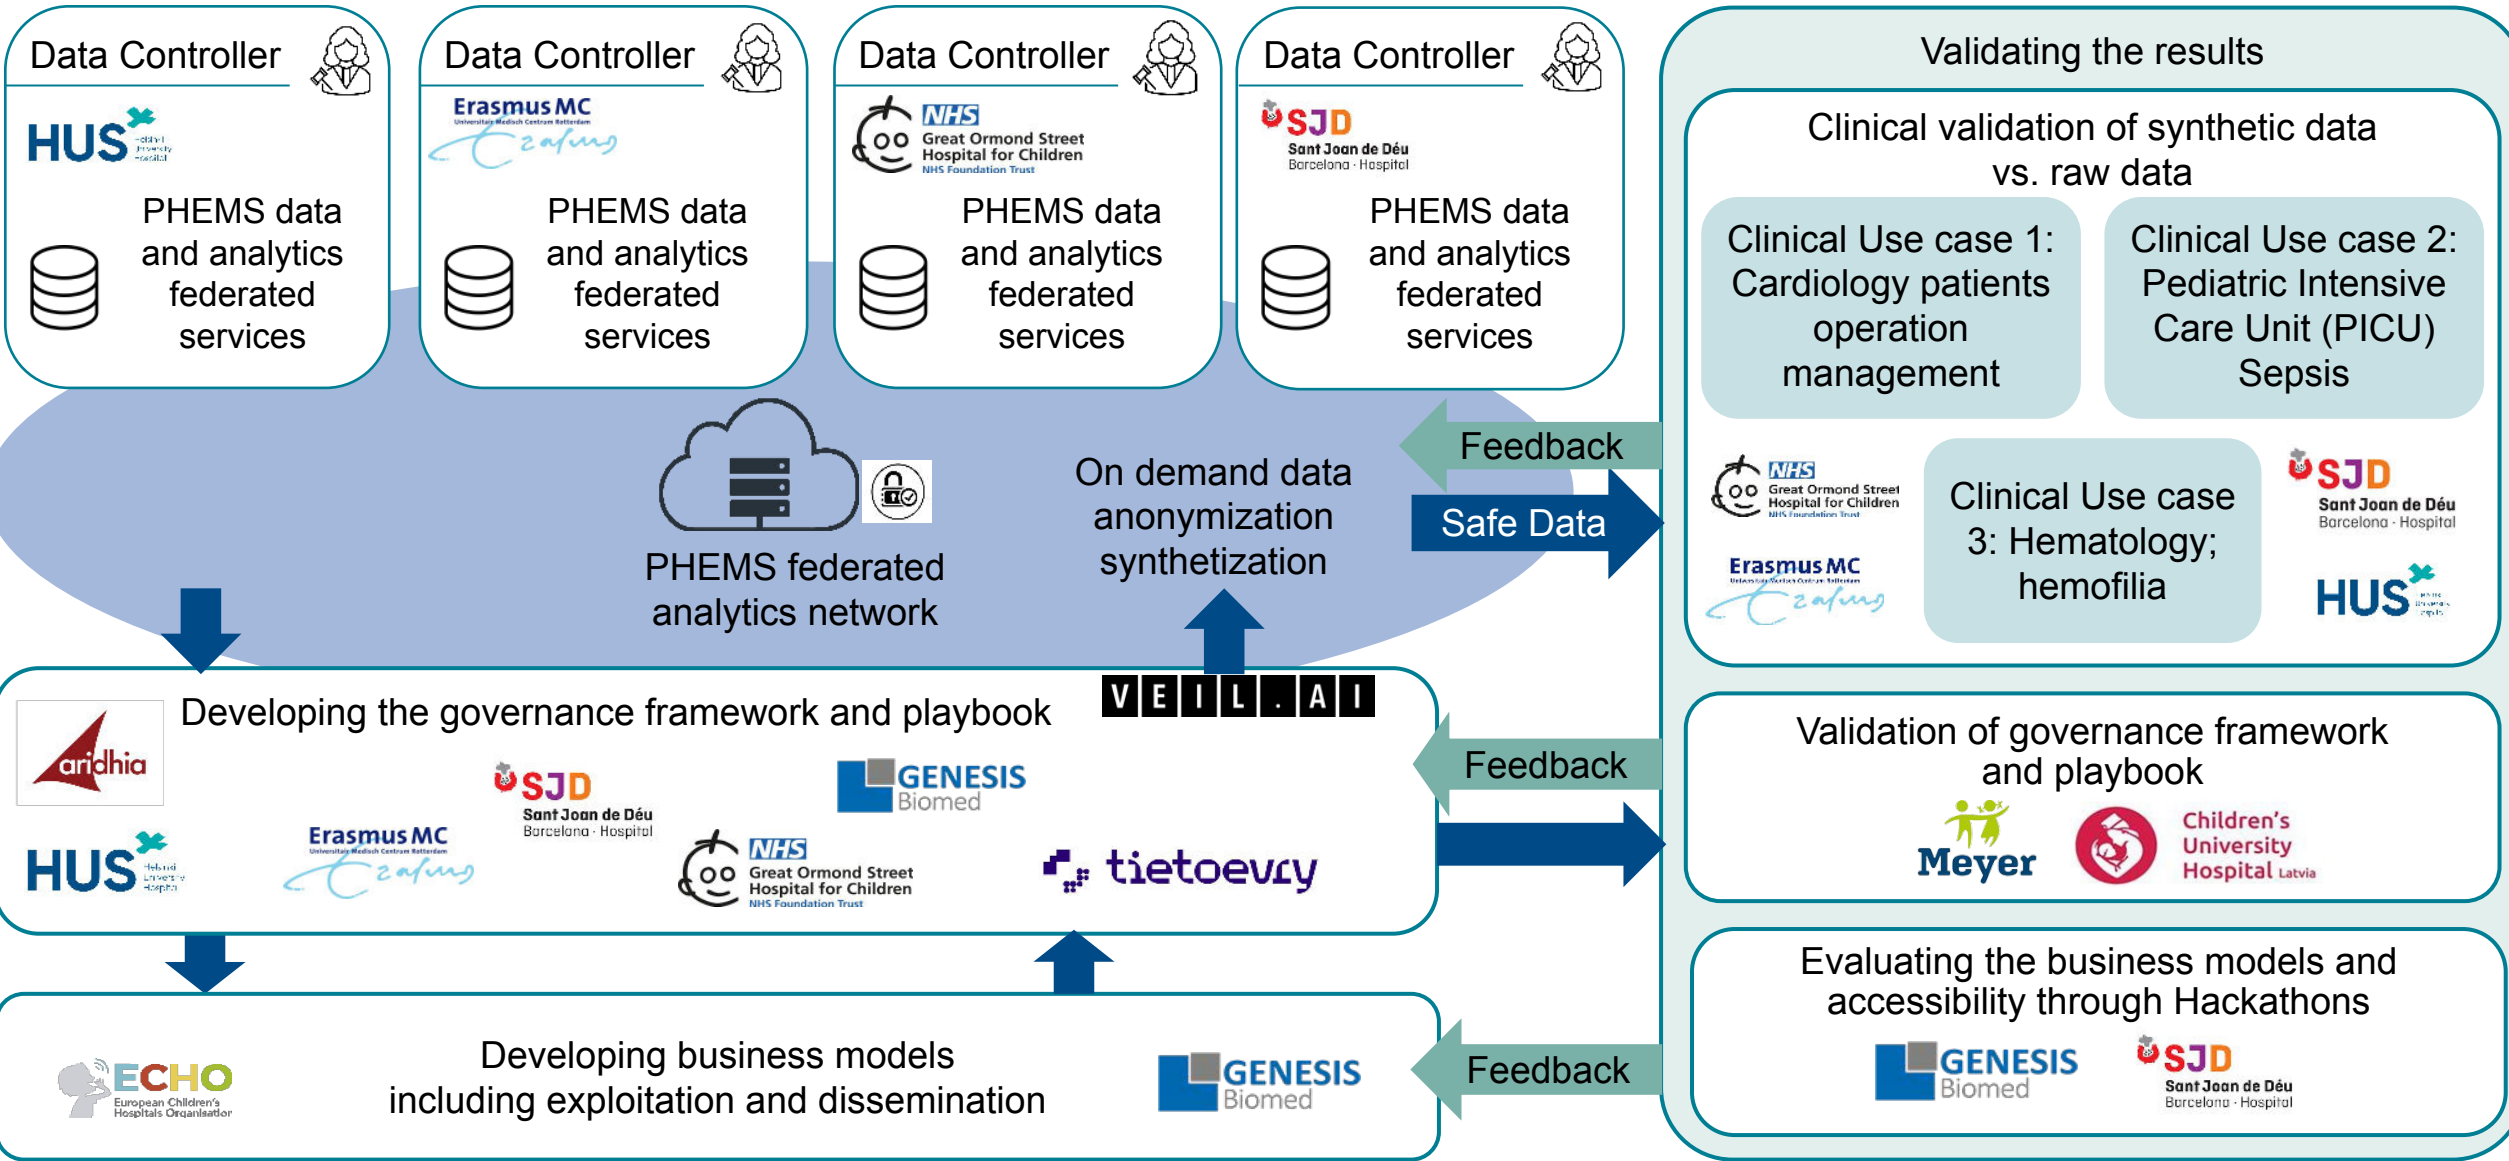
Data Controller

HUS Helsinki University Hospital

PHEMS data and analytics federated services

Data Controller

Erasmus MC Universitair Medisch Centrum Rotterdam

PHEMS data and analytics federated services

Data Controller

NHS Great Ormond Street Hospital for Children NHS Foundation Trust

PHEMS data and analytics federated services

Data Controller

SJD Sant Joan de Déu Barcelona · Hospital

PHEMS data and analytics federated services

Validating the results

Clinical validation of synthetic data vs. raw data

Clinical Use case 1: Cardiology patients operation management

Clinical Use case 2: Pediatric Intensive Care Unit (PICU) Sepsis

NHS Great Ormond Street Hospital for Children NHS Foundation Trust

Erasmus MC

Clinical Use case 3: Hematology; hemofilia

SJD Sant Joan de Déu Barcelona · Hospital

HUS

Feedback

Safe Data

PHEMS federated analytics network

On demand data anonymization synthetization

VEIL.AI

Developing the governance framework and playbook

aridhia

SJD Sant Joan de Déu Barcelona · Hospital

GENESIS Biomed

HUS Helsinki University Hospital

Erasmus MC

NHS Great Ormond Street Hospital for Children NHS Foundation Trust

tietoevry

Feedback

Validation of governance framework and playbook

Meyer

Children's University Hospital Latvia

Developing business models including exploitation and dissemination

ECHO European Children's Hospitals Organisation

GENESIS Biomed

Feedback

Evaluating the business models and accessibility through Hackathons

GENESIS Biomed

SJD Sant Joan de Déu Barcelona · Hospital